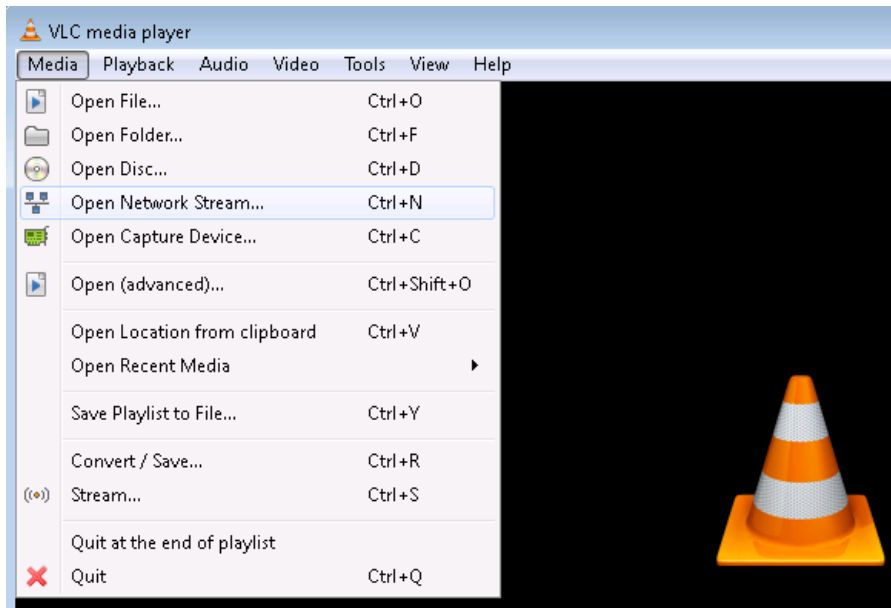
VLC media player

Media Playback Audio Video Tools View Help

Open File... Ctrl+O
Open Folder... Ctrl+F
Open Disc... Ctrl+D
Open Network Stream... Ctrl+N
Open Capture Device... Ctrl+C

Open (advanced)... Ctrl+Shift+O

Open Location from clipboard Ctrl+V
Open Recent Media

Save Playlist to File... Ctrl+Y

Convert / Save... Ctrl+R
Stream... Ctrl+S

Quit at the end of playlist
Quit Ctrl+Q